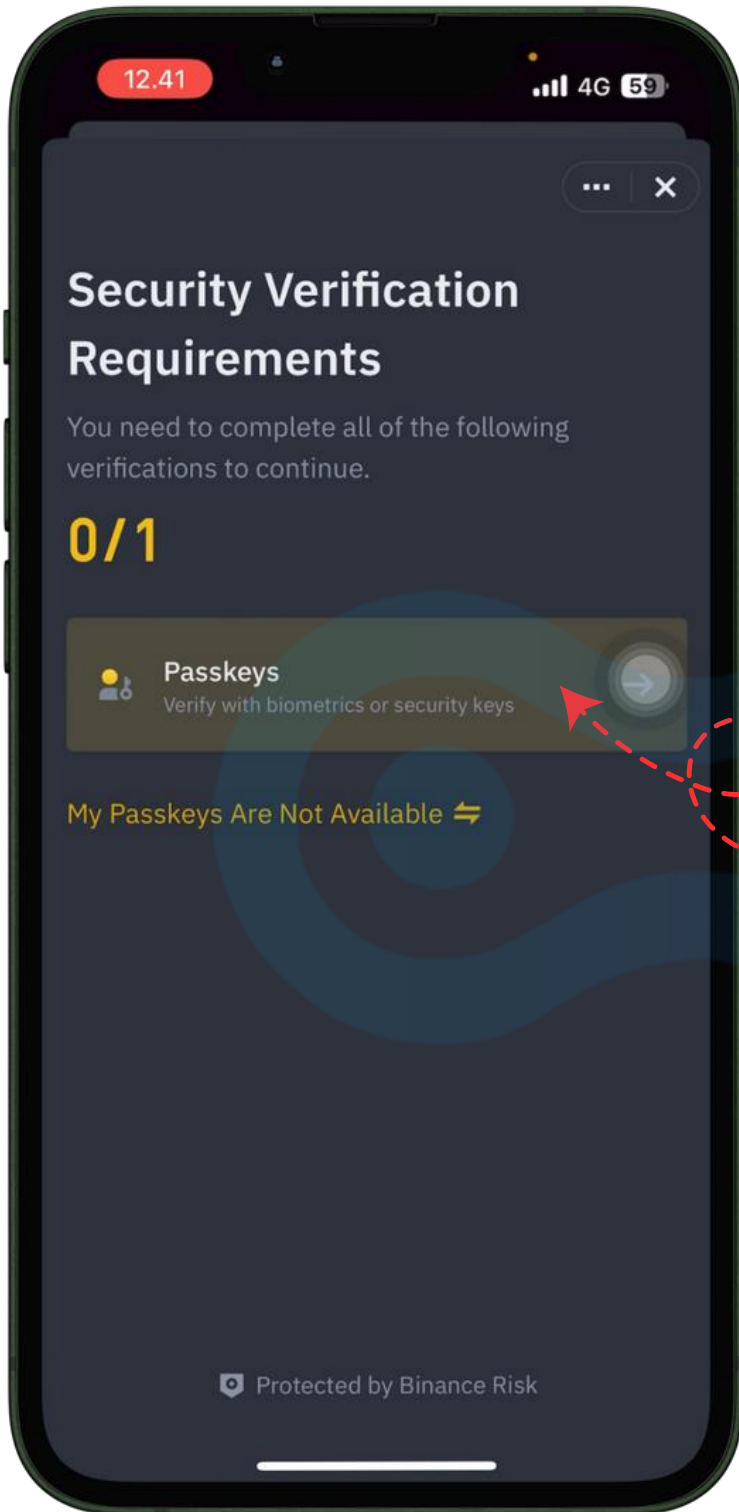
12.41

4G 59

Security Verification Requirements

You need to complete all of the following verifications to continue.

0/1

Passkeys
Verify with biometrics or security keys

My Passkeys Are Not Available ⇋

Protected by Binance Risk